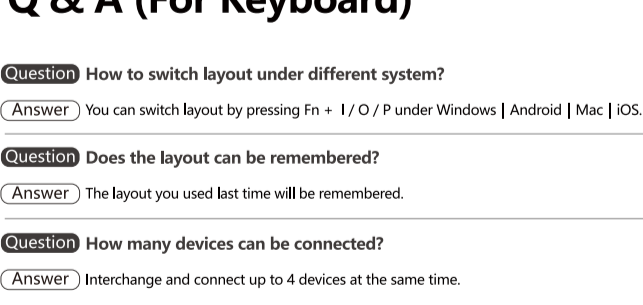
Q & A (For Keyboard)

Question How to switch layout under different system?

Answer You can switch layout by pressing Fn + I / O / P under Windows | Android | Mac | iOS.

Question Does the layout can be remembered?

Answer The layout you used last time will be remembered.

Question How many devices can be connected?

Answer Interchange and connect up to 4 devices at the same time.